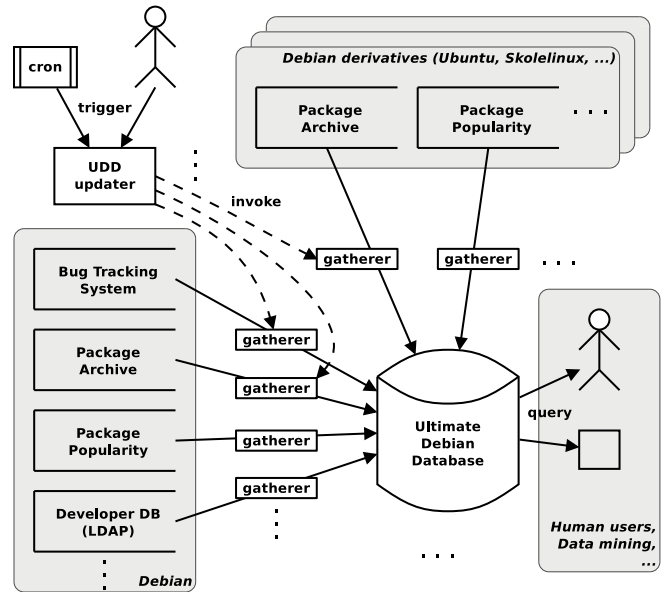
cron

trigger

UDD updater

invoke

Debian derivatives (Ubuntu, Skolelinux, ...)

Package Archive

Package Popularity

...

gatherer

gatherer

...

Bug Tracking System

Package Archive

Package Popularity

Developer DB (LDAP)

Debian

gatherer

gatherer

gatherer

gatherer

Ultimate Debian Database

query

Human users, Data mining, ...

...